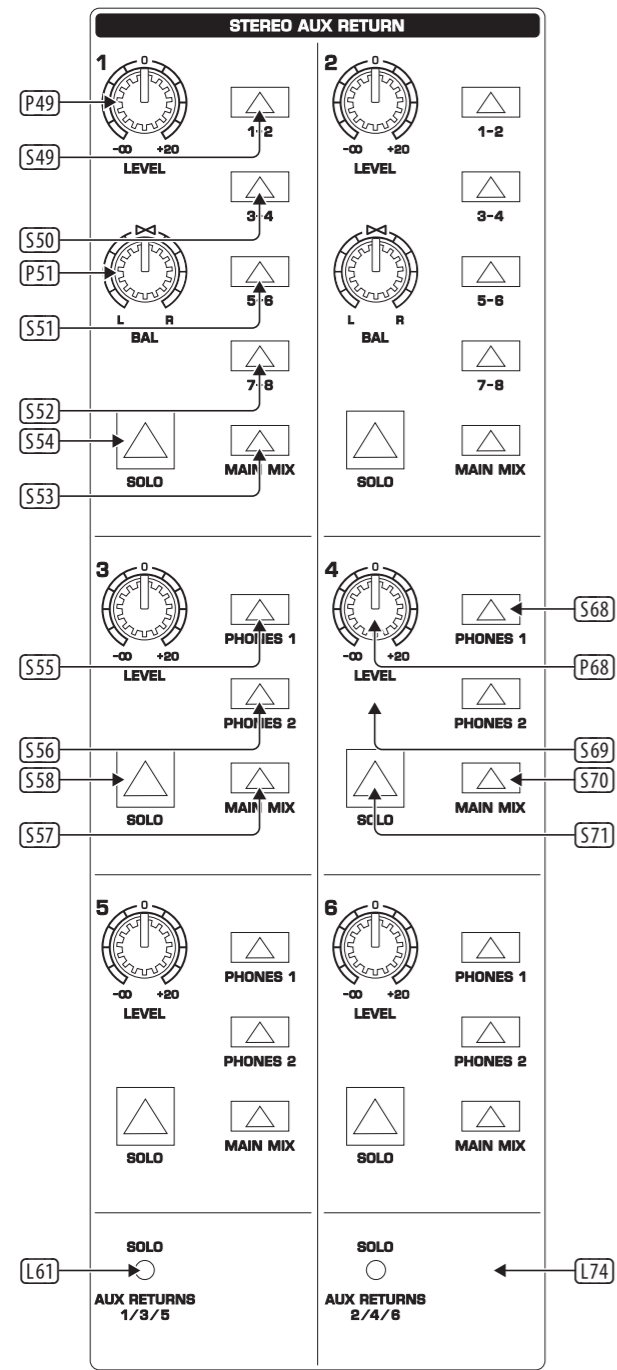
STEREO AUX RETURN

1
0
P49
-∞ +20
LEVEL
S49
1-2
3-4
S50
P51
L R
BAL
5-6
S51
7-8
S52
S54
SOLO
MAIN MIX
S53

2
0
-∞ +20
LEVEL
1-2
3-4
L R
BAL
5-6
7-8
SOLO
MAIN MIX

3
0
-∞ +20
LEVEL
PHONES 1
S55
PHONES 2
S56
S58
SOLO
MAIN MIX
S57

4
0
-∞ +20
LEVEL
PHONES 1
S68
P68
PHONES 2
S69
SOLO
MAIN MIX
S70
S71

5
0
-∞ +20
LEVEL
PHONES 1
PHONES 2
SOLO
MAIN MIX

6
0
-∞ +20
LEVEL
PHONES 1
PHONES 2
SOLO
MAIN MIX

SOLO
L61
AUX RETURNS
1/3/5

SOLO
AUX RETURNS
2/4/6
L74